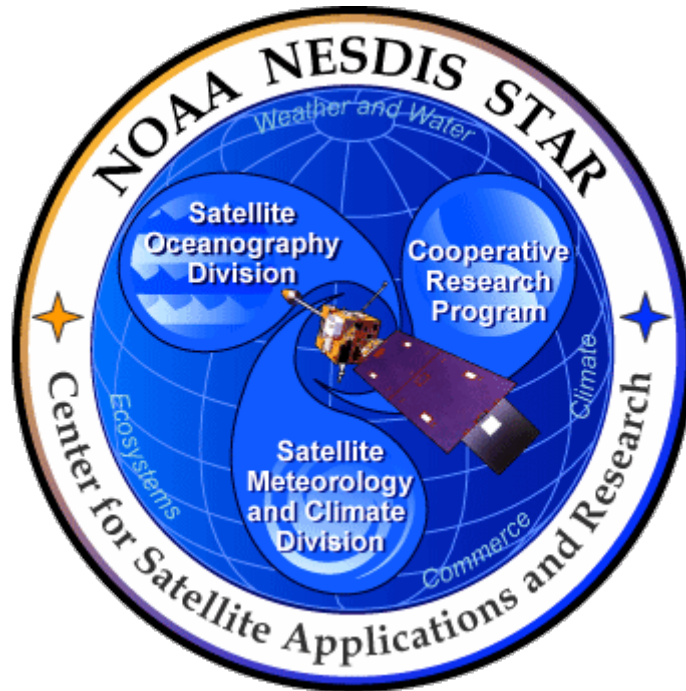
NOAA NESDIS STAR

Weather and Water

Satellite Oceanography Division

Cooperative Research Program

Climate

Ecosystems

Satellite Meteorology and Climate Division

Commerce

Center for Satellite Applications and Research